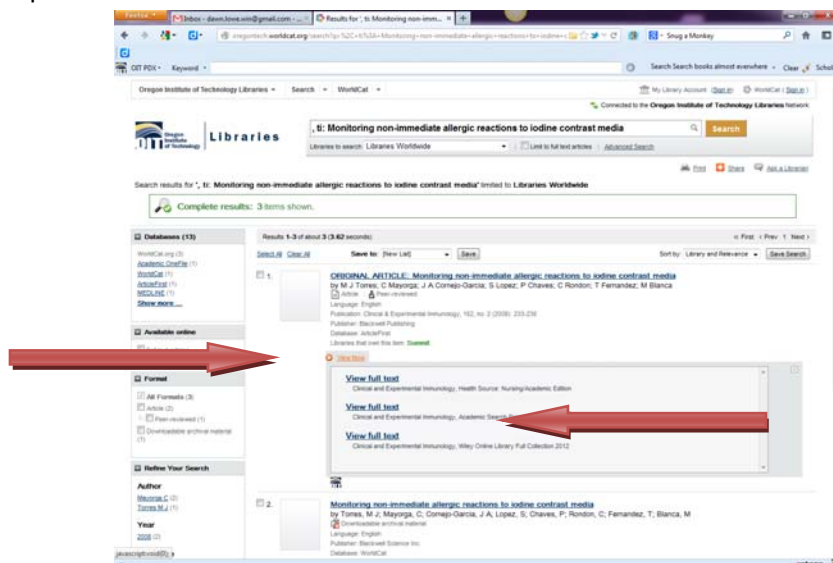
Firefox | Inbox - dawn.lowe.win@gmail.com - ... | Results for ', ti: Monitoring non-imm... | +

oregontech.worldcat.org/search?q=%2C+ti%3A+Monitoring+non-immediate+allergic+reactions+to+iodine+c

Snug a Monkey

OIT PDX · Keyword ·

Search Search books almost everywhere · Clear · Schol

Oregon Institute of Technology Libraries · Search · WorldCat ·

My Library Account (Sign in) WorldCat (Sign in)

Connected to the Oregon Institute of Technology Libraries Network

Oregon Institute of Technology | Libraries

, ti: Monitoring non-immediate allergic reactions to iodine contrast media

Search

Libraries to search: Libraries Worldwide · Limit to full text articles | Advanced Search

Print Share Ask a Librarian

Search results for ', ti: Monitoring non-immediate allergic reactions to iodine contrast media' limited to Libraries Worldwide

Complete results: 3 items shown.

Databases (13)

WorldCat.org (3)
Academic OneFile (1)
WorldCat (1)
ArticleFirst (1)
MEDLINE (1)
Show more ...

Available online

Format

All Formats (3)
Article (2)
Peer-reviewed (1)
Downloadable archival material (1)

Refine Your Search

Author

Mayorga C (2)
Torres M J (1)

Year

2008 (2)

Results 1-3 of about 3 (3.62 seconds)

« First ‹ Prev 1 Next ›

Select All Clear All Save to: [New List] Save

Sort by: Library and Relevance Save Search

1.

ORIGINAL ARTICLE: Monitoring non-immediate allergic reactions to iodine contrast media

by M J Torres; C Mayorga; J A Cornejo-Garcia; S Lopez; P Chaves; C Rondon; T Fernandez; M Blanca

Article Peer-reviewed

Language: English

Publication: Clinical & Experimental Immunology, 152, no. 2 (2008): 233-238

Publisher: Blackwell Publishing

Database: ArticleFirst

Libraries that own this item: Summit

View Now

View full text
Clinical and Experimental Immunology, Health Source: Nursing/Academic Edition

View full text
Clinical and Experimental Immunology, Academic Search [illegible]

View full text
Clinical and Experimental Immunology, Wiley Online Library Full Collection 2012

2.

Monitoring non-immediate allergic reactions to iodine contrast media

by Torres, M J; Mayorga, C; Cornejo-Garcia, J A; Lopez, S; Chaves, P; Rondon, C; Fernandez, T; Blanca, M

Downloadable archival material

Language: English

Publisher: Blackwell Science Inc

Database: WorldCat

javascript:void(0);